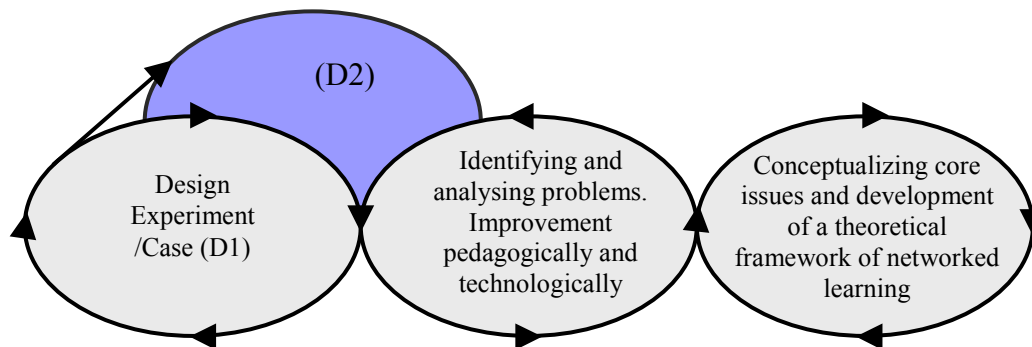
(D2)

Design Experiment /Case (D1)

Identifying and analysing problems. Improvement pedagogically and technologically

Conceptualizing core issues and development of a theoretical framework of networked learning